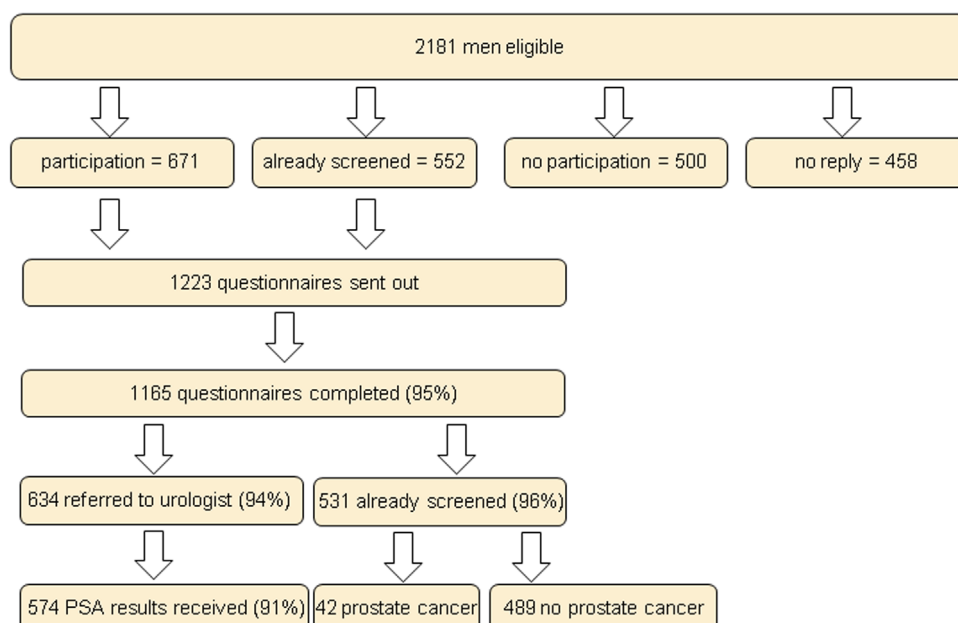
2181 men eligible

participation = 671

already screened = 552

no participation = 500

no reply = 458

1223 questionnaires sent out

1165 questionnaires completed (95%)

634 referred to urologist (94%)

531 already screened (96%)

574 PSA results received (91%)

42 prostate cancer

489 no prostate cancer